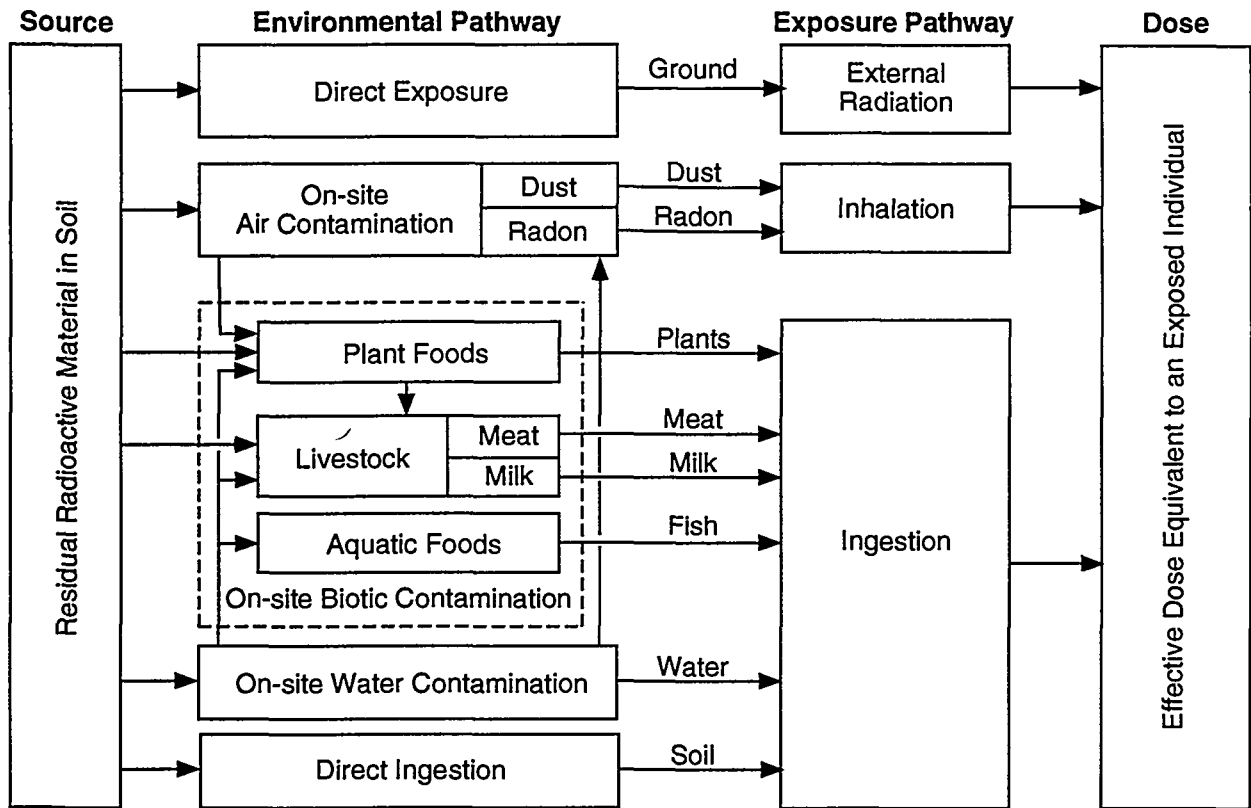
Source

Environmental Pathway

Exposure Pathway

Dose

Residual Radioactive Material in Soil

Direct Exposure

Ground

External Radiation

On-site Air Contamination

Dust

Radon

Dust

Radon

Inhalation

Plant Foods

Plants

Livestock

Meat

Milk

Meat

Milk

Aquatic Foods

Fish

On-site Biotic Contamination

Ingestion

On-site Water Contamination

Water

Direct Ingestion

Soil

Effective Dose Equivalent to an Exposed Individual